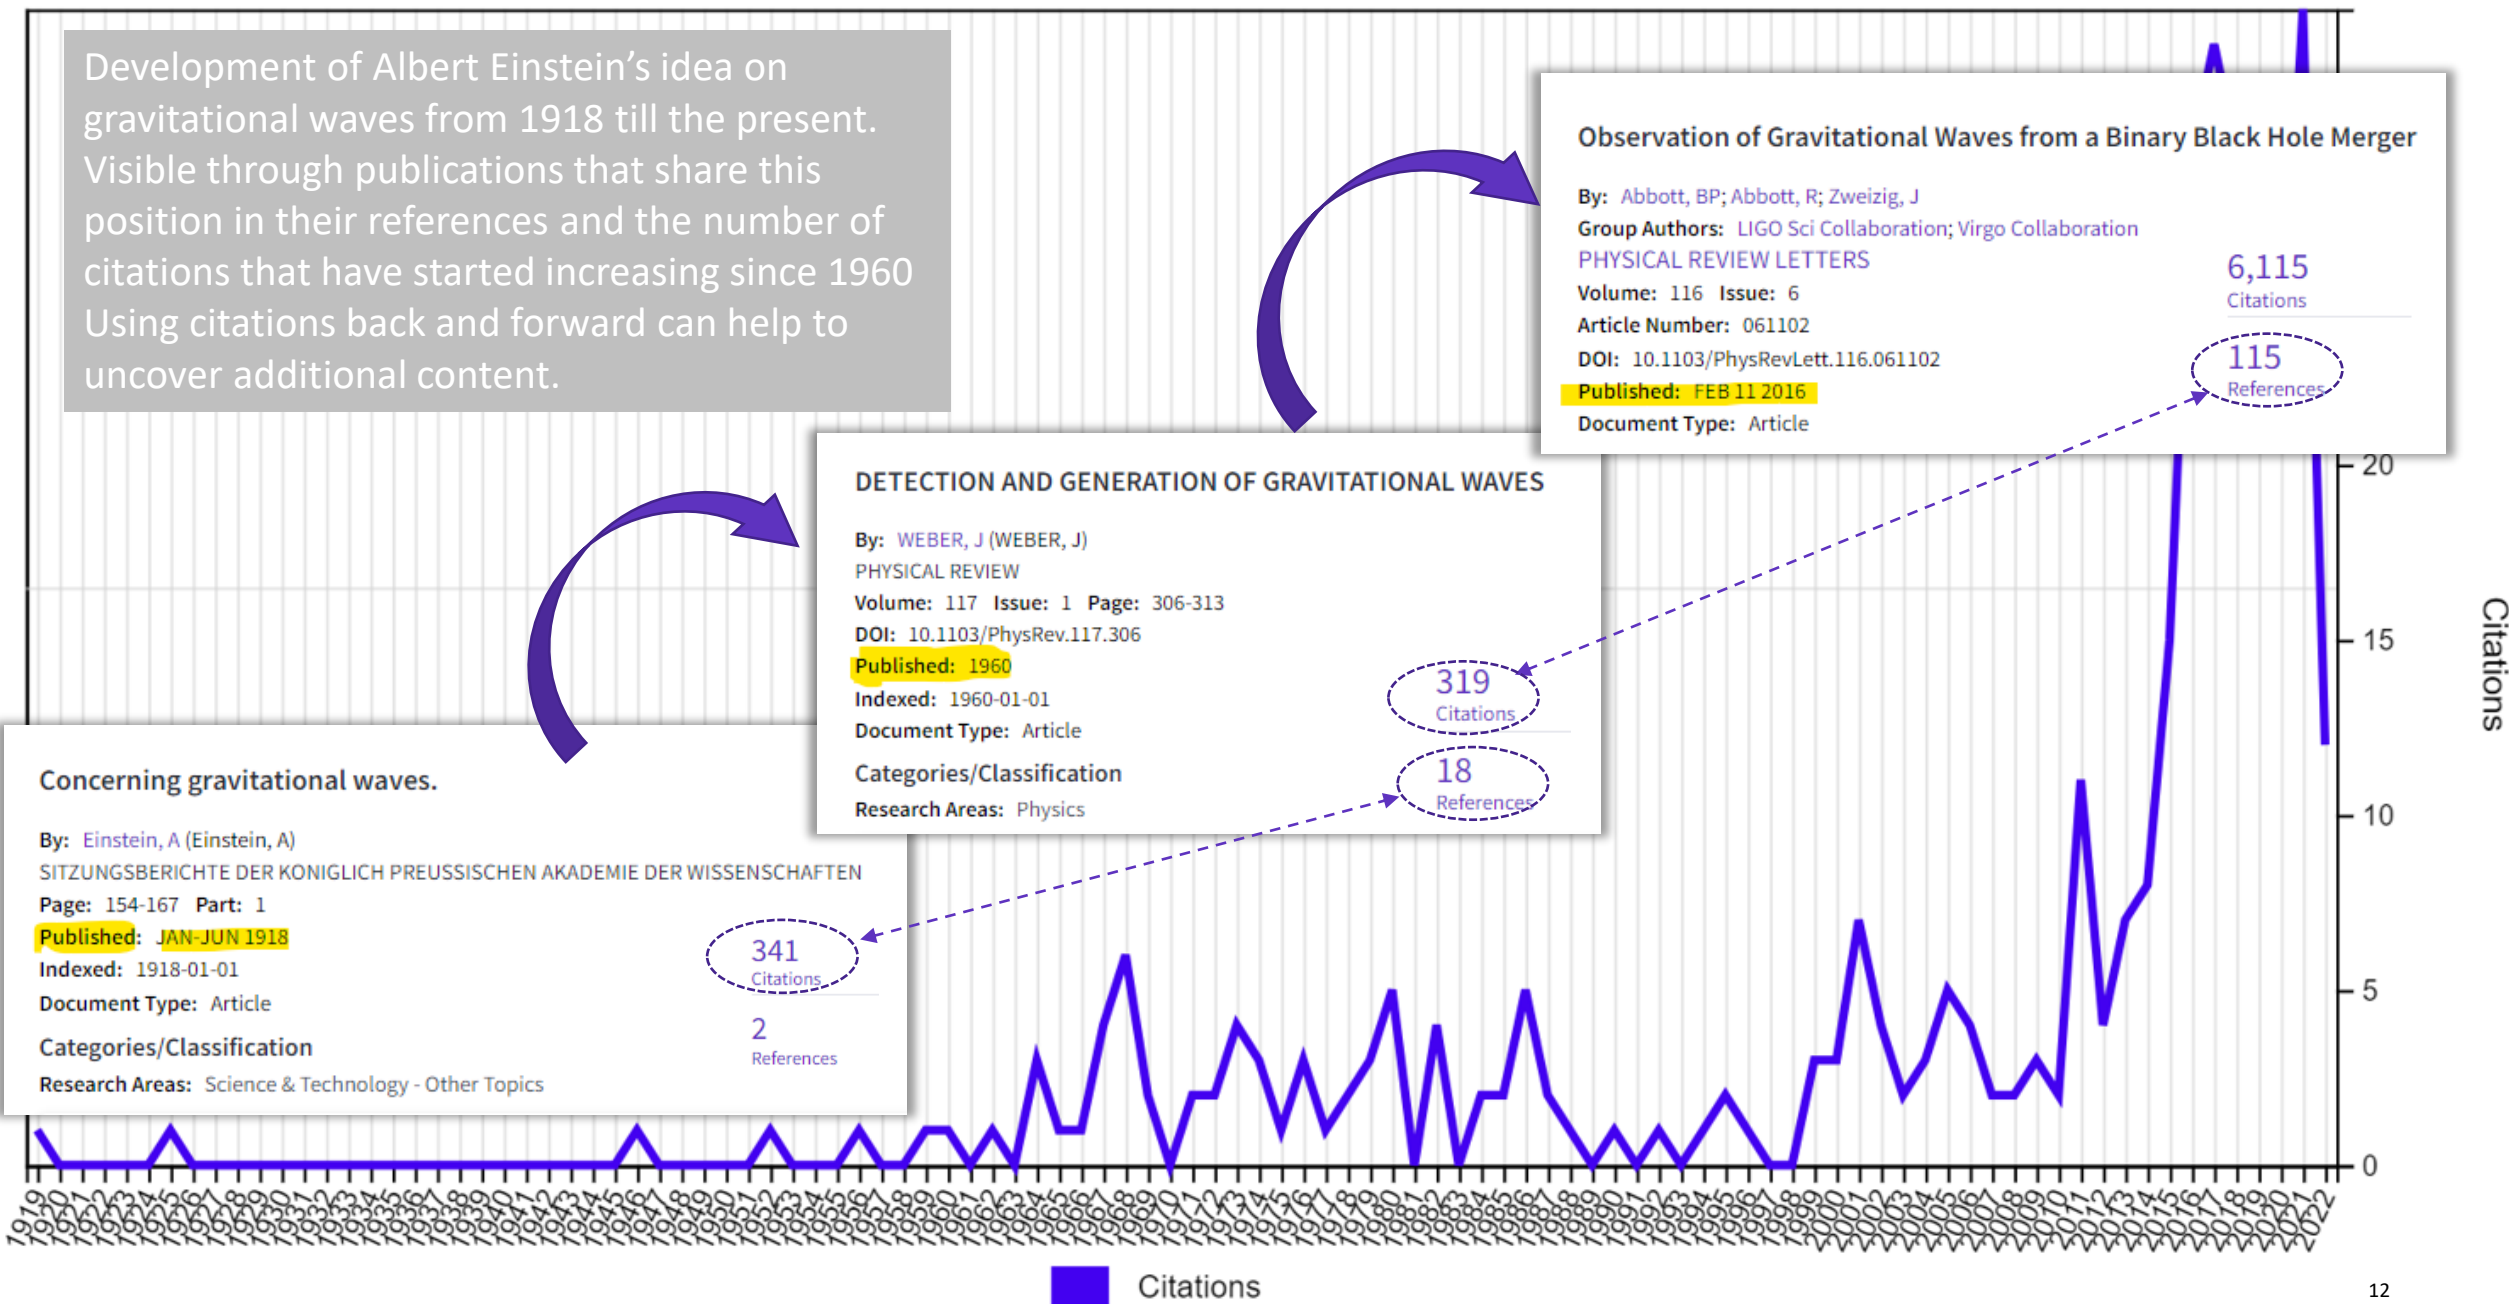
Development of Albert Einstein's idea on gravitational waves from 1918 till the present. Visible through publications that share this position in their references and the number of citations that have started increasing since 1960 Using citations back and forward can help to uncover additional content.

Observation of Gravitational Waves from a Binary Black Hole Merger

By: Abbott, BP; Abbott, R; Zweizig, J
Group Authors: LIGO Sci Collaboration; Virgo Collaboration
PHYSICAL REVIEW LETTERS
Volume: 116 Issue: 6
Article Number: 061102
DOI: 10.1103/PhysRevLett.116.061102
Published: FEB 11 2016
Document Type: Article

6,115
Citations

115
References

DETECTION AND GENERATION OF GRAVITATIONAL WAVES

By: WEBER, J (WEBER, J)
PHYSICAL REVIEW
Volume: 117 Issue: 1 Page: 306-313
DOI: 10.1103/PhysRev.117.306
Published: 1960
Indexed: 1960-01-01
Document Type: Article

319
Citations

Categories/Classification
Research Areas: Physics

18
References

Concerning gravitational waves.

By: Einstein, A (Einstein, A)
SITZUNGSBERICHTE DER KONIGLICH PREUSSISCHEN AKADEMIE DER WISSENSCHAFTEN
Page: 154-167 Part: 1
Published: JAN-JUN 1918
Indexed: 1918-01-01
Document Type: Article

341
Citations

2
References

Categories/Classification
Research Areas: Science & Technology - Other Topics

20
15
10
5
0
Citations

1919 1920 1921 1922 1923 1924 1925 1926 1927 1928 1929 1930 1931 1932 1933 1934 1935 1936 1937 1938 1939 1940 1941 1942 1943 1944 1945 1946 1947 1948 1949 1950 1951 1952 1953 1954 1955 1956 1957 1958 1959 1960 1961 1962 1963 1964 1965 1966 1967 1968 1969 1970 1971 1972 1973 1974 1975 1976 1977 1978 1979 1980 1981 1982 1983 1984 1985 1986 1987 1988 1989 1990 1991 1992 1993 1994 1995 1996 1997 1998 1999 2000 2001 2002 2003 2004 2005 2006 2007 2008 2009 2010 2011 2012 2013 2014 2015 2016 2017 2018 2019 2020 2021 2022

Citations

12